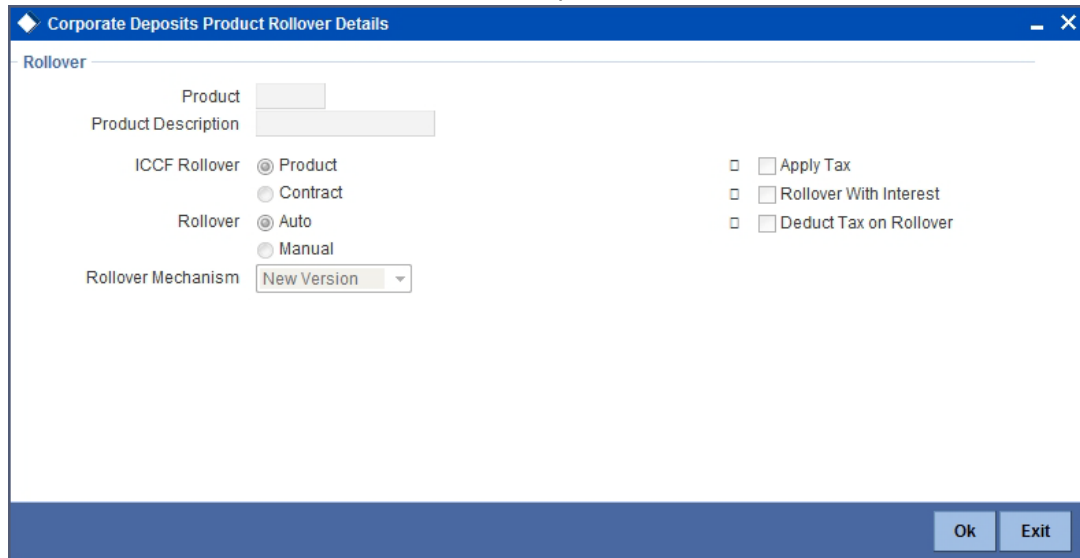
Corporate Deposits Product Rollover Details

Rollover

Product
Product Description

ICCF Rollover Product
Contract
Rollover Auto
Manual
Rollover Mechanism New Version

Apply Tax
Rollover With Interest
Deduct Tax on Rollover

Ok Exit